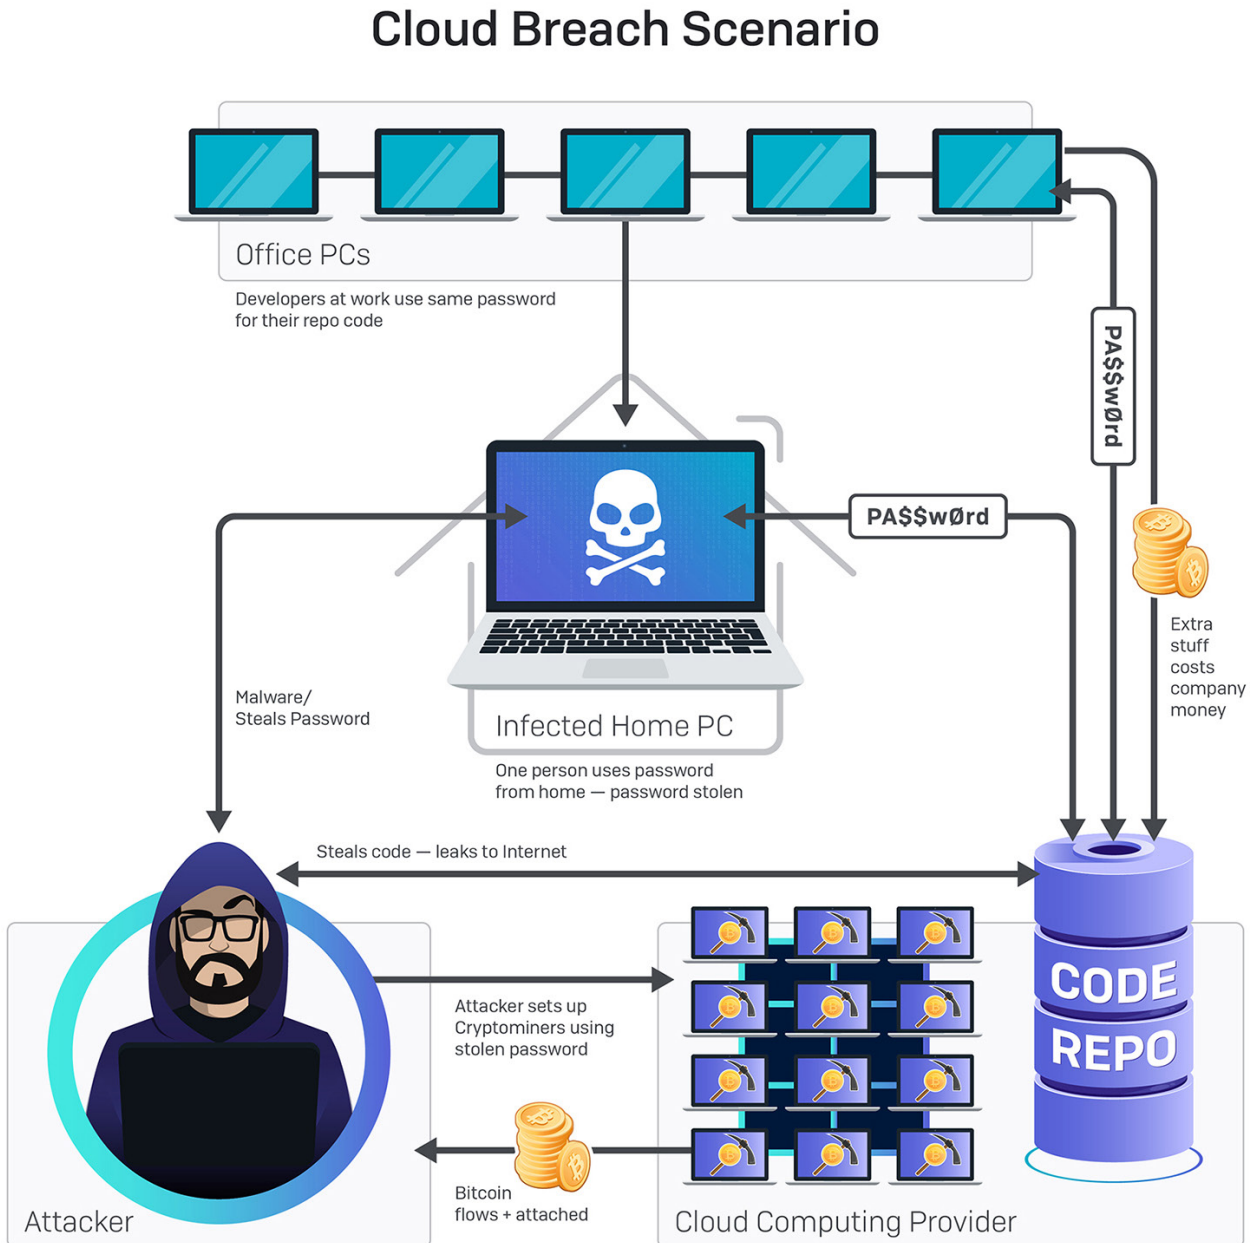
Cloud Breach Scenario

Office PCs

Developers at work use same password for their repo code

PA$$wØrd

PA$$wØrd

Extra stuff costs company money

Malware/ Steals Password

Infected Home PC

One person uses password from home — password stolen

Steals code — leaks to Internet

CODE REPO

Attacker sets up Cryptominers using stolen password

Bitcoin flows + attached

Attacker

Cloud Computing Provider